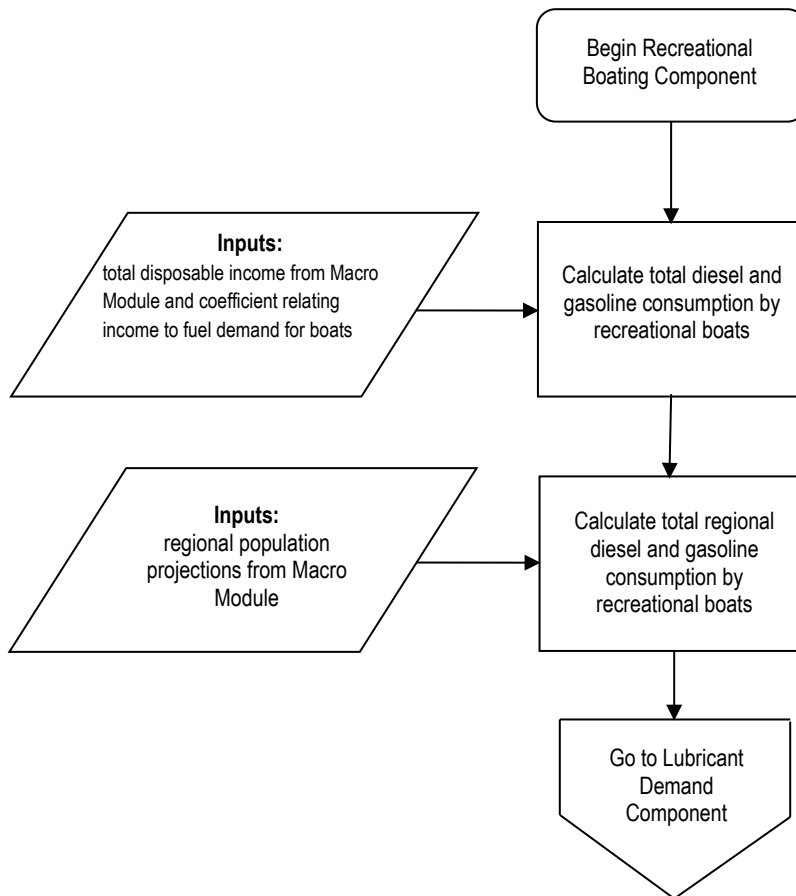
Begin Recreational Boating Component

Inputs:
total disposable income from Macro Module and coefficient relating income to fuel demand for boats

Calculate total diesel and gasoline consumption by recreational boats

Inputs:
regional population projections from Macro Module

Calculate total regional diesel and gasoline consumption by recreational boats

Go to Lubricant Demand Component